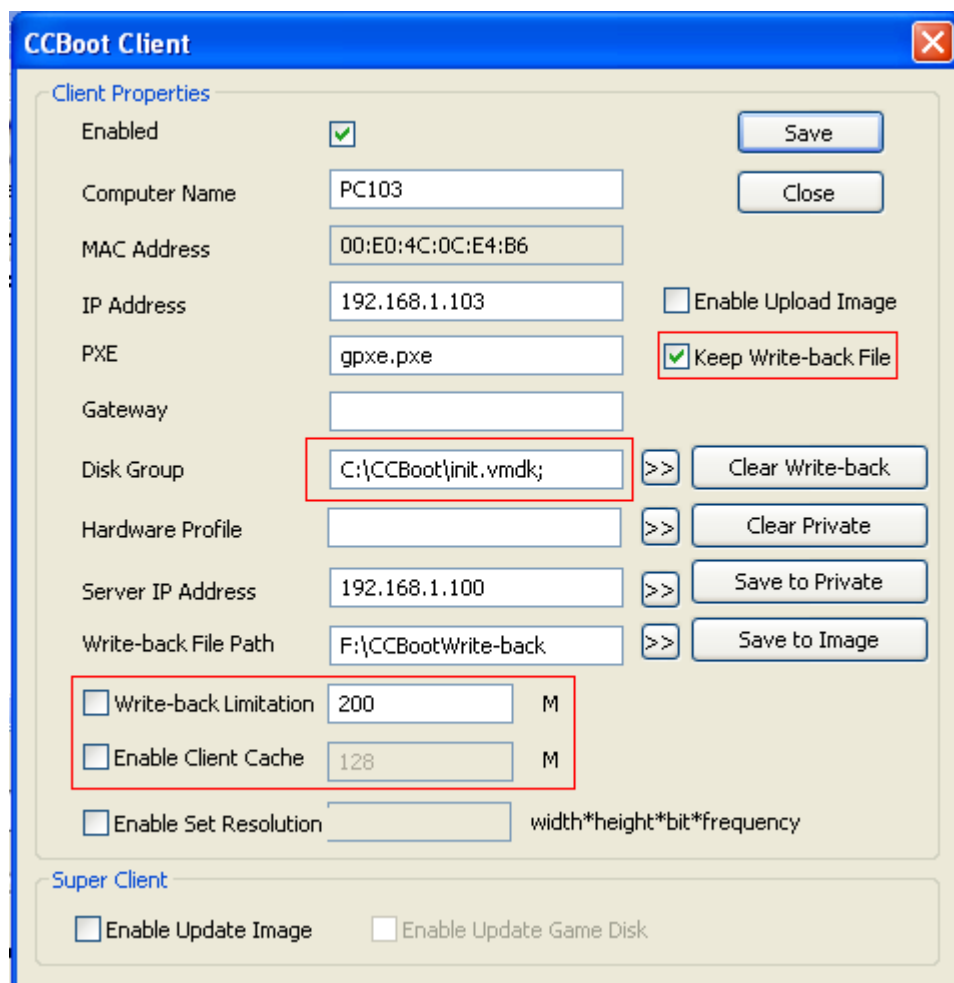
CCBoot Client

Client Properties

Enabled

Save

Computer Name PC103

Close

MAC Address 00:E0:4C:0C:E4:B6

IP Address 192.168.1.103

Enable Upload Image

PXE gpxe.pxe

Keep Write-back File

Gateway

Disk Group C:\CCBoot\init.vmdk;

>>

Clear Write-back

Hardware Profile

>>

Clear Private

Server IP Address 192.168.1.100

>>

Save to Private

Write-back File Path F:\CCBootWrite-back

>>

Save to Image

Write-back Limitation 200 M

Enable Client Cache 128 M

Enable Set Resolution width*height*bit*frequency

Super Client

Enable Update Image

Enable Update Game Disk